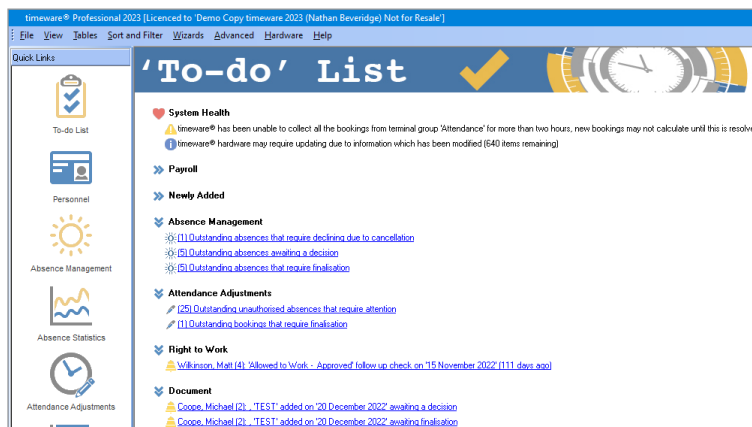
timeware® Professional 2023 [Licenced to 'Demo Copy timeware 2023 (Nathan Beveridge) Not for Resale']

File View Tables Sort and Filter Wizards Advanced Hardware Help

Quick Links

To-do List

Personnel

Absence Management

Absence Statistics

Attendance Adjustments

'To-do' List

System Health

timeware® has been unable to collect all the bookings from terminal group 'Attendance' for more than two hours, new bookings may not calculate until this is resolv

timeware® hardware may require updating due to information which has been modified (640 items remaining)

Payroll

Newly Added

Absence Management

(1) Outstanding absences that require declining due to cancellation

(5) Outstanding absences awaiting a decision

(5) Outstanding absences that require finalisation

Attendance Adjustments

(25) Outstanding unauthorised absences that require attention

(1) Outstanding bookings that require finalisation

Right to Work

Wilkinson, Matt (4): 'Allowed to Work - Approved' follow up check on '15 November 2022' (111 days ago)

Document

Coope, Michael (2): , 'TEST' added on '20 December 2022' awaiting a decision

Coope, Michael (2): , 'TEST' added on '20 December 2022' awaiting finalisation